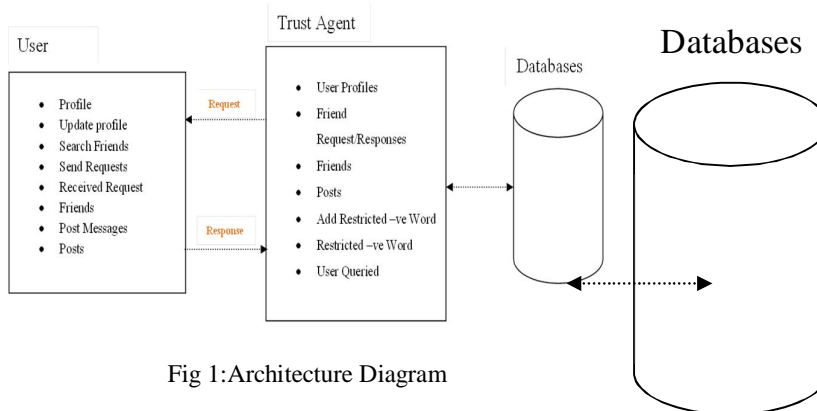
User

- Profile
- Update profile
- Search Friends
- Send Requests
- Received Request
- Friends
- Post Messages
- Posts

Request

Response

Trust Agent

- User Profiles
- Friend Request/Responses
- Friends
- Posts
- Add Restricted –ve Word
- Restricted –ve Word
- User Queried

Databases

Databases

Fig 1:Architecture Diagram